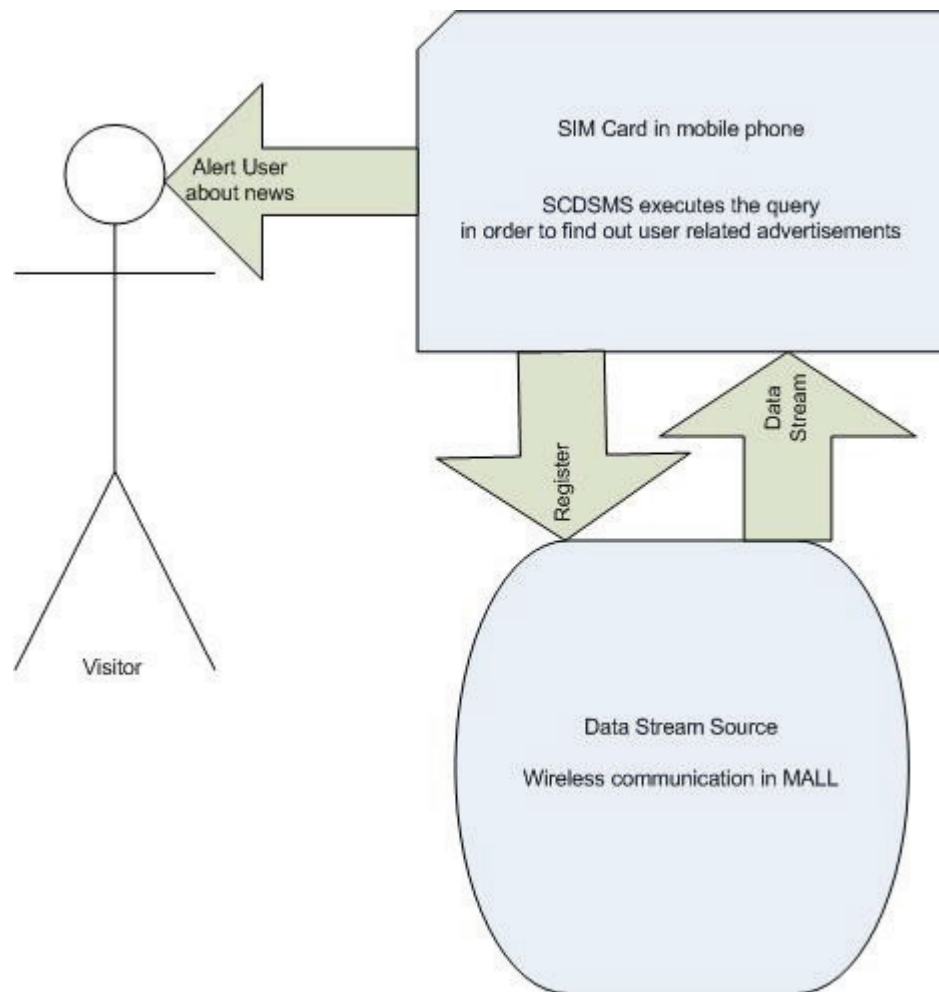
SIM Card in mobile phone

SCDSMS executes the query in order to find out user related advertisements

Alert User about news

Register

Data Stream

Visitor

Data Stream Source

Wireless communication in MALL